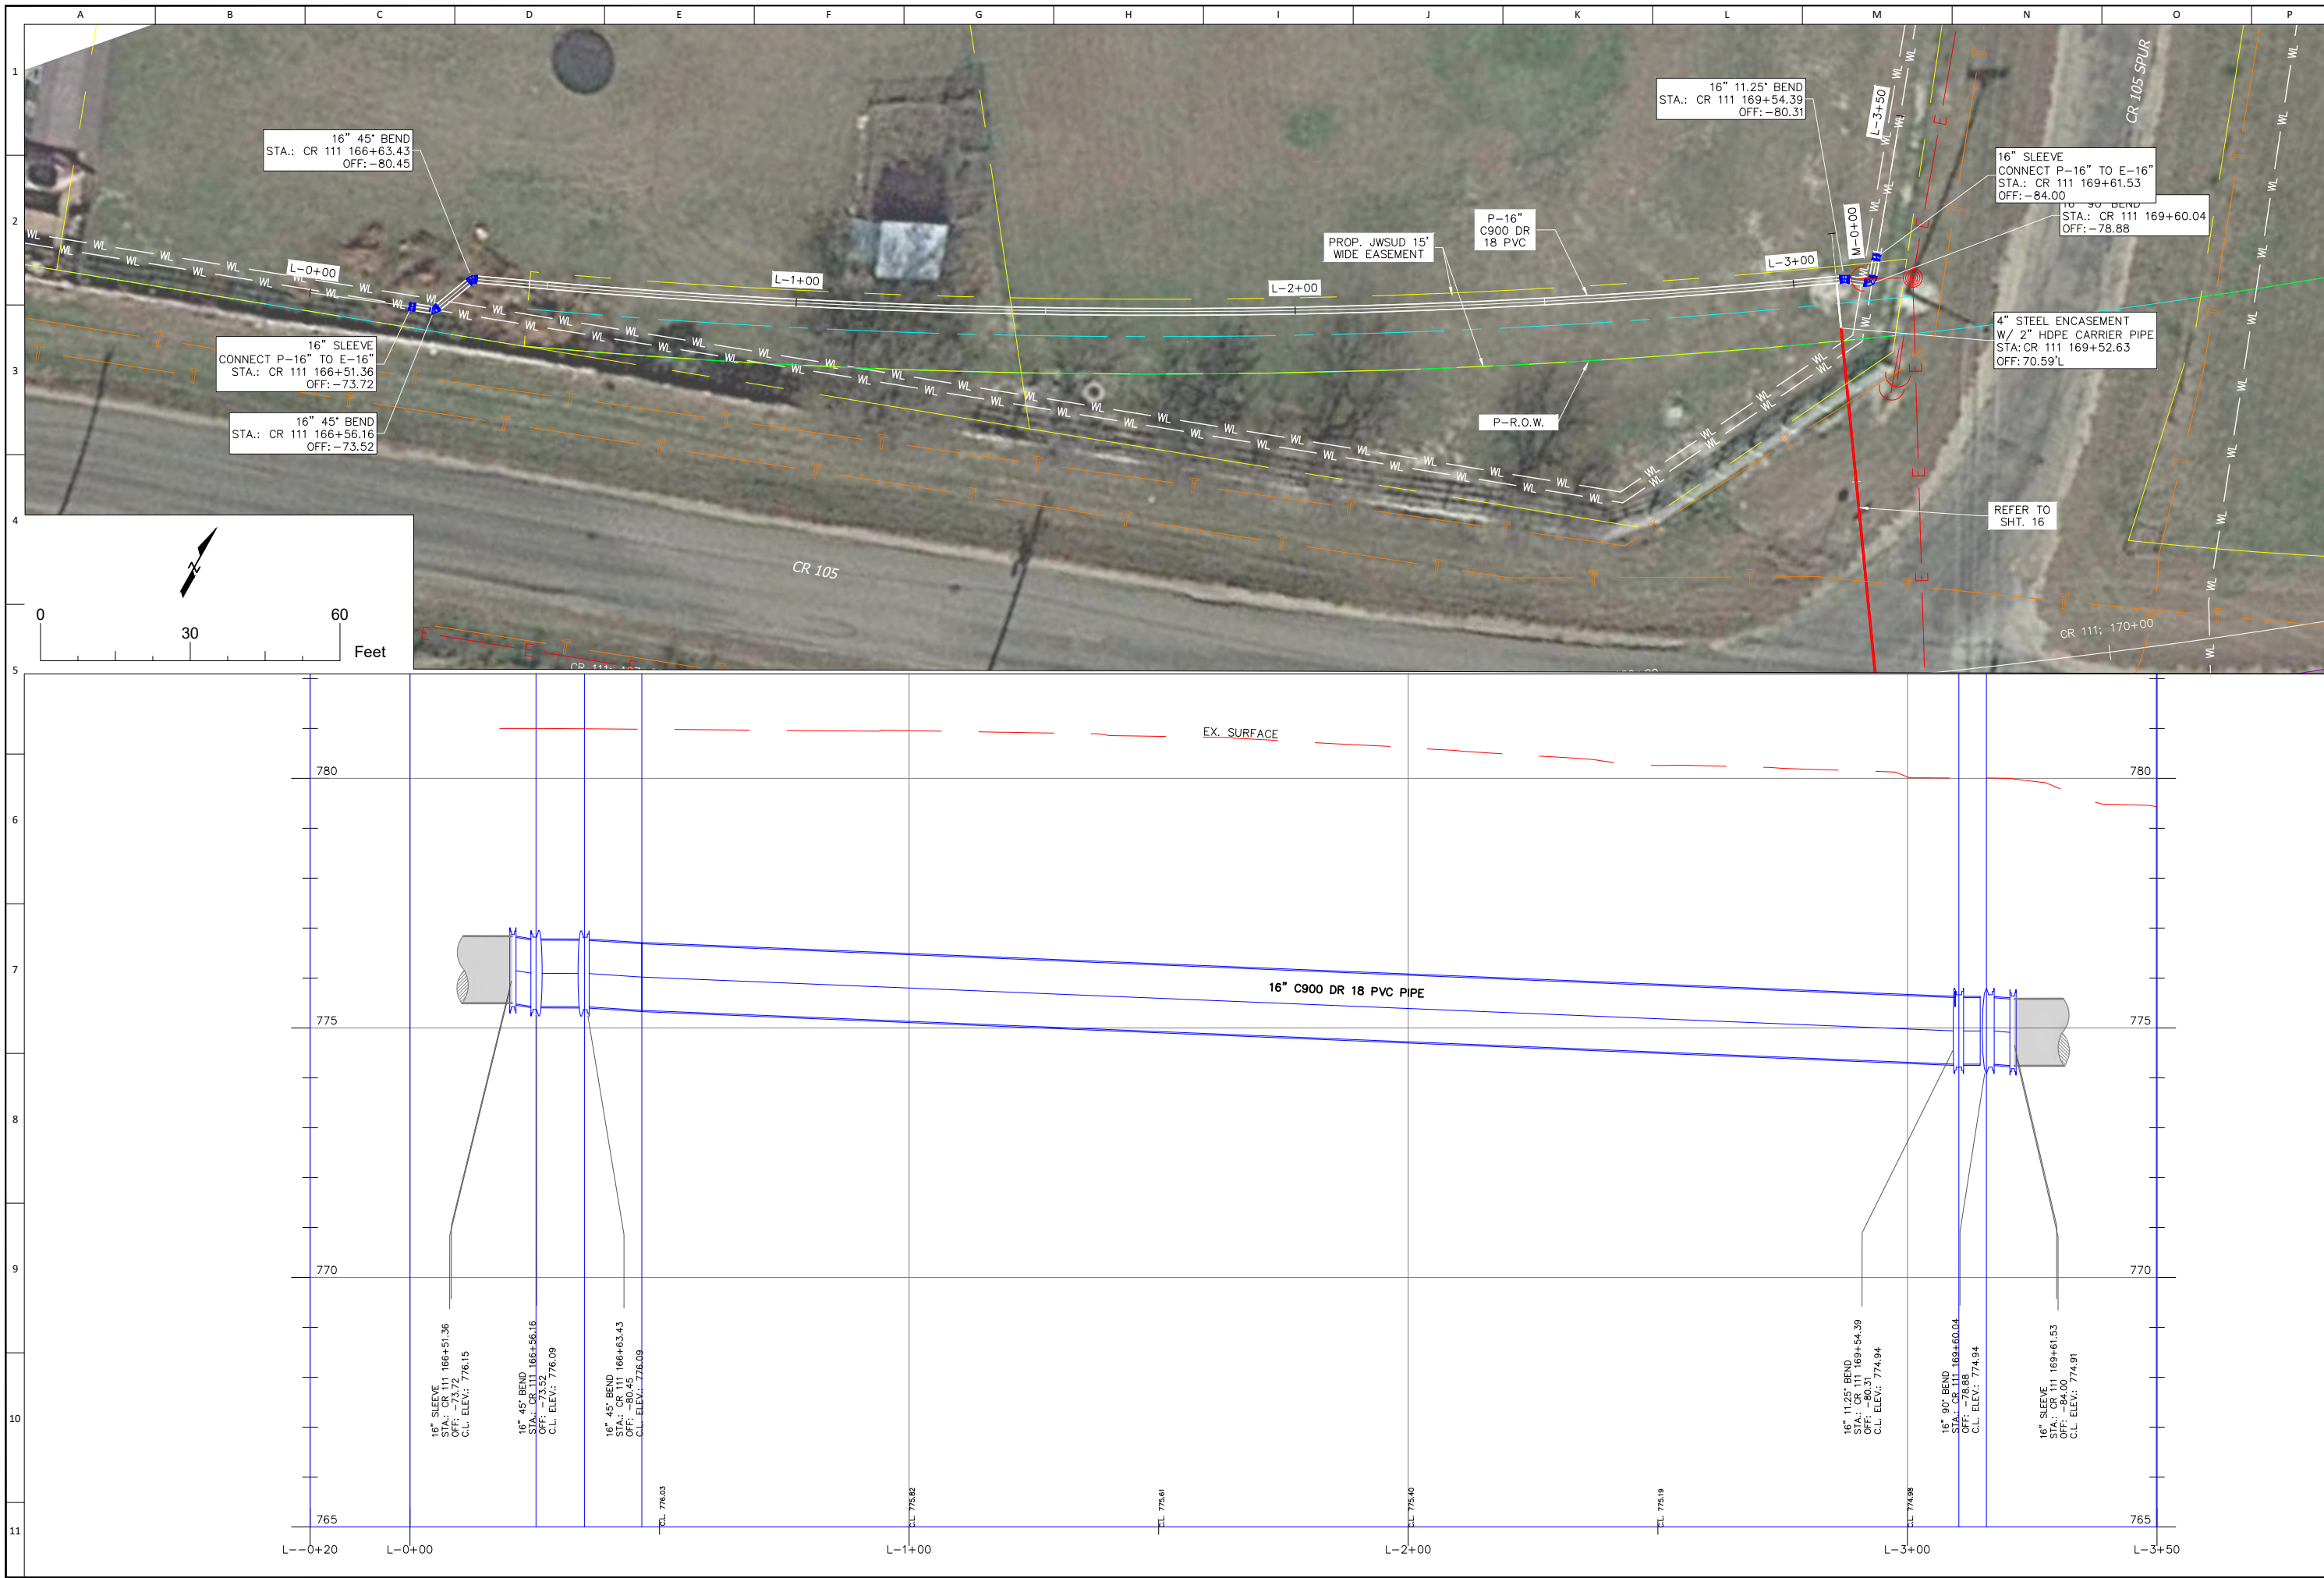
A B C D E F G H I J K L M N O P

1 2 3 4 5 6 7 8 9 10 11

16" 45° BEND
STA.: CR 111 166+63.43
OFF: -80.45

16" SLEEVE
CONNECT P-16" TO E-16"
STA.: CR 111 166+51.36
OFF: -73.72

16" 45° BEND
STA.: CR 111 166+56.16
OFF: -73.52

L-0+00

L-1+00

L-2+00

L-3+00

L-3+50

M-0+00

PROP. JWSUD 15' WIDE EASEMENT

P-16" C900 DR 18 PVC

P-R.O.W.

16" 11.25° BEND
STA.: CR 111 169+54.39
OFF: -80.31

16" SLEEVE
CONNECT P-16" TO E-16"
STA.: CR 111 169+61.53
OFF: -84.00

16" 90° BEND
STA.: CR 111 169+60.04
OFF: -78.88

4" STEEL ENCASEMENT
W/ 2" HDPE CARRIER PIPE
STA: CR 111 169+52.63
OFF: 70.59'L

REFER TO SHT. 16

CR 105 SPUR

CR 105

CR 111; 170+00

CR 111; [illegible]

0 30 60
Feet

EX. SURFACE

780 780
775 775
770 770
765 765

16" C900 DR 18 PVC PIPE

16" SLEEVE
STA.: CR 111 166+51.36
OFF: -73.72
C.L. ELEV.: 776.15

16" 45° BEND
STA.: CR 111 166+56.16
OFF: -73.52
C.L. ELEV.: 776.09

16" 45° BEND
STA.: CR 111 166+63.43
OFF: -80.45
C.L. ELEV.: 776.09

16" 11.25° BEND
STA.: CR 111 169+54.39
OFF: -80.31
C.L. ELEV.: 774.94

16" 90° BEND
STA.: CR 111 169+60.04
OFF: -78.88
C.L. ELEV.: 774.94

16" SLEEVE
STA.: CR 111 169+61.53
OFF: -84.00
C.L. ELEV.: 774.91

CL 776.03
CL 775.82
CL 775.61
CL 775.40
CL 775.19
CL 774.98

L--0+20 L-0+00 L-1+00 L-2+00 L-3+00 L-3+50